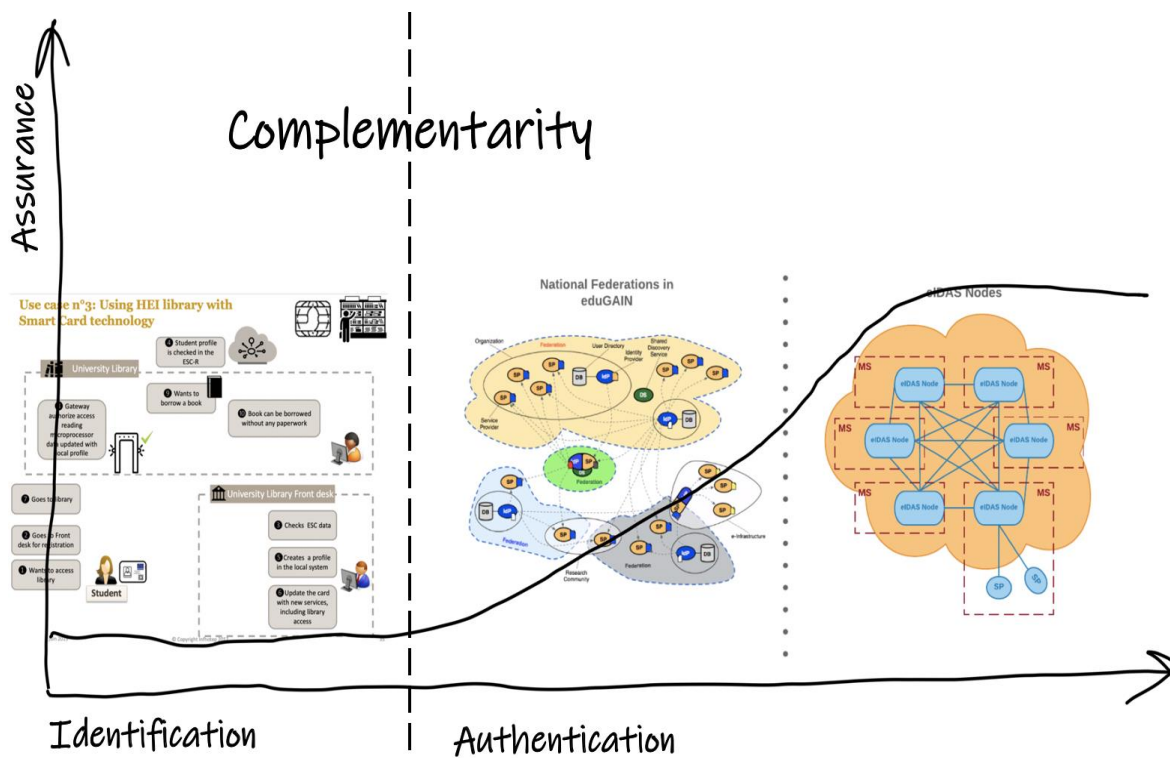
Assurance

Complementarity

Use case n°3: Using HEI library with Smart Card technology

4 Student profile is checked in the ESC-R

University Library

9 Wants to borrow a book

8 Gateway authorize access reading microprocessor data updated with local profile

10 Book can be borrowed without any paperwork

7 Goes to library

University Library Front desk

2 Goes to Front desk for registration

3 Checks ESC data

1 Wants to access library

5 Creates a profile in the local system

Student

6 Update the card with new services, including library access

© Copyright

National Federations in eduGAIN

Organization

Federation

User Directory

Identity Provider

Shared Discovery Service

SP

SP

DB

MP

SP

SP

DS

Service Provider

SP

DB

Federation

SP

SP

DB

MP

SP

SP

Federation

SP

SP

SP

DB

e-Infrastructure

Research Community

Federation

eIDAS Nodes

MS

eIDAS Node

eIDAS Node

MS

MS

eIDAS Node

eIDAS Node

MS

MS

eIDAS Node

eIDAS Node

MS

SP

SP

Identification

Authentication